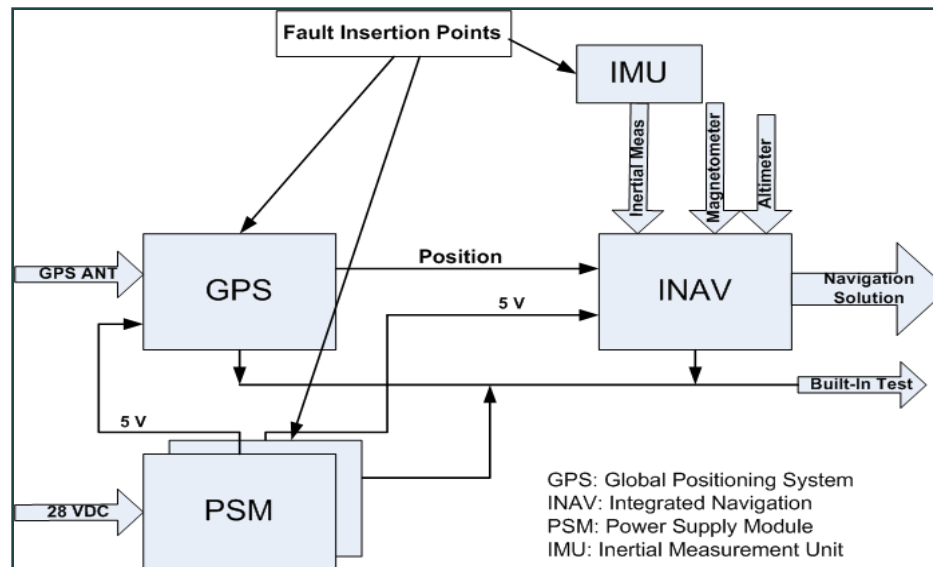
Fault Insertion Points

IMU

Inertial Meas

Magnetometer

Altimeter

GPS ANT

GPS

Position

INAV

Navigation Solution

5 V

Built-In Test

5 V

28 VDC

PSM

GPS: Global Positioning System
INAV: Integrated Navigation
PSM: Power Supply Module
IMU: Inertial Measurement Unit